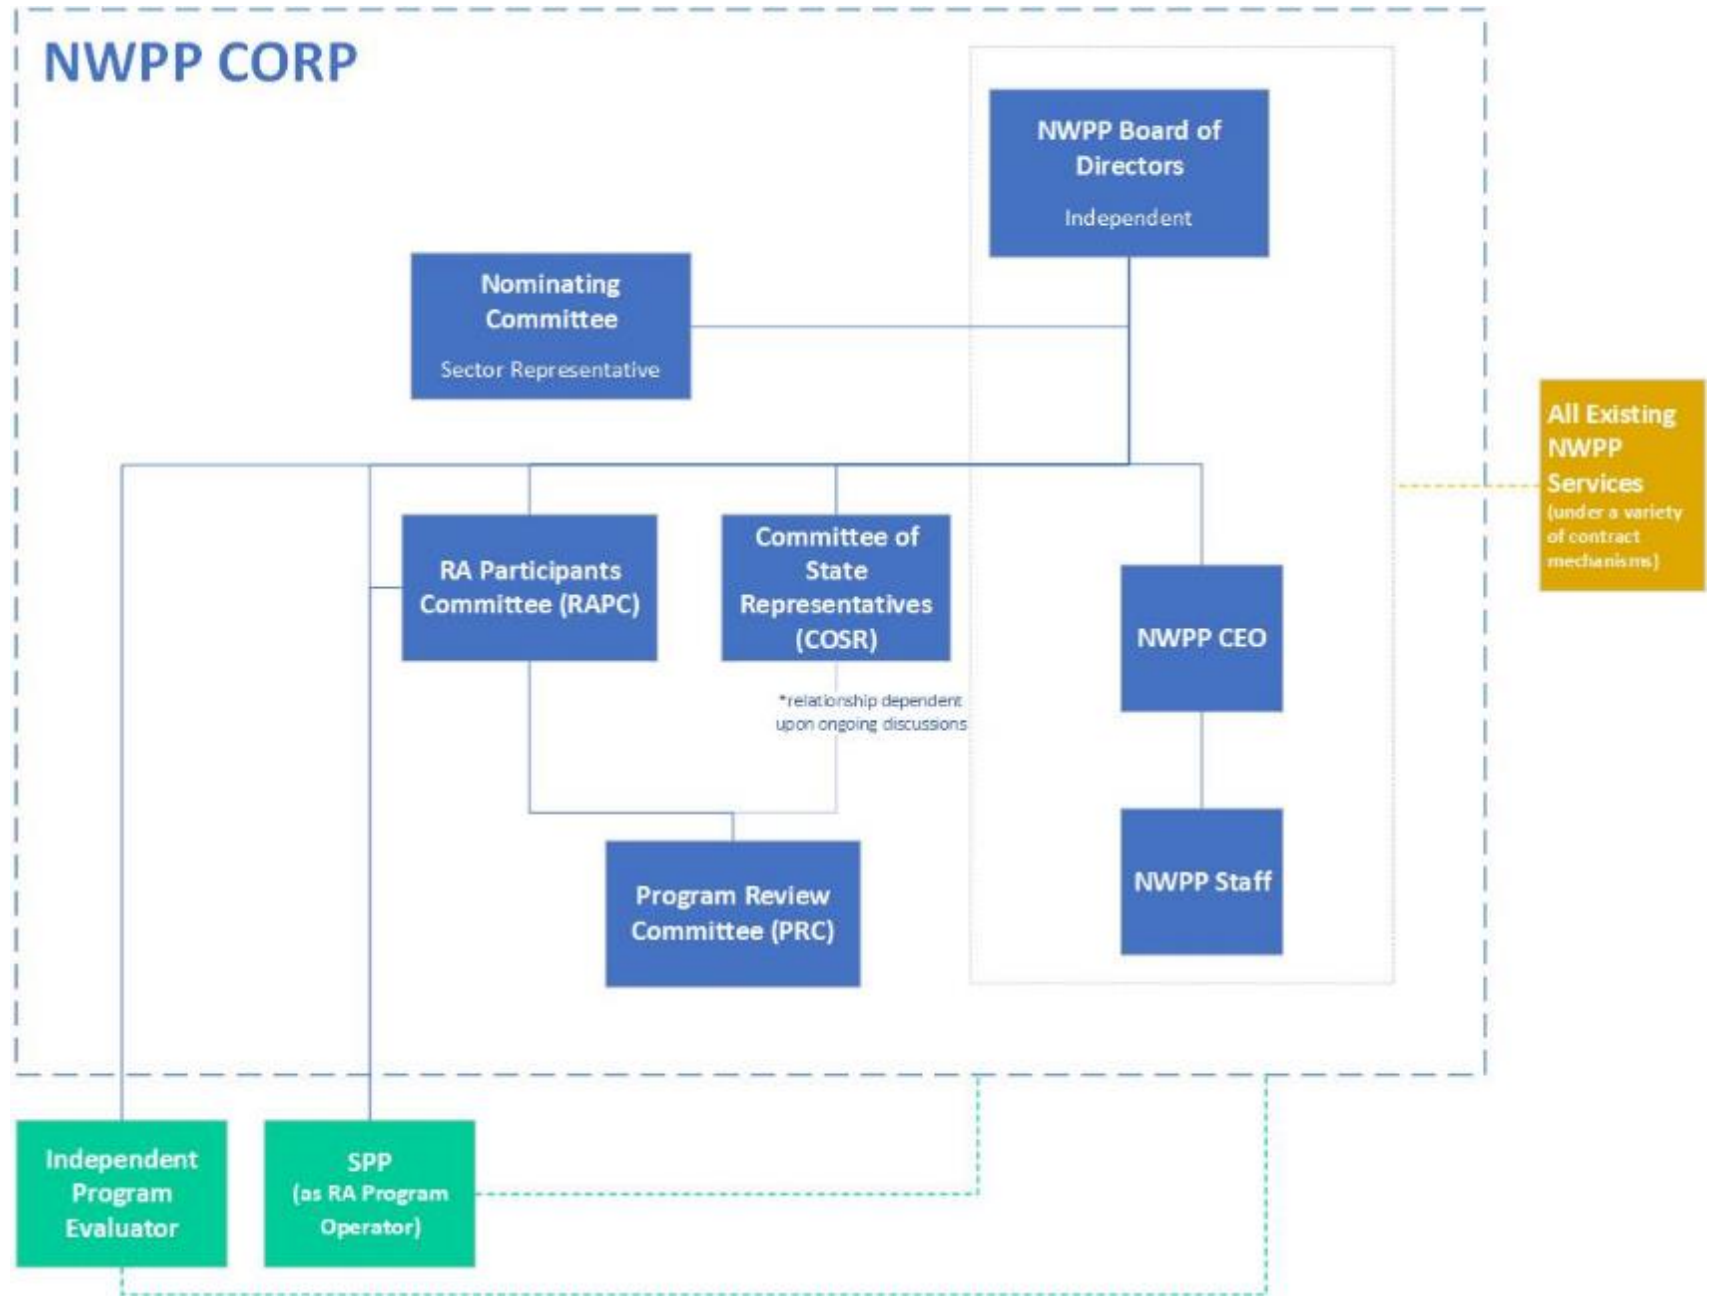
NWPP CORP

NWPP Board of Directors
Independent

Nominating Committee
Sector Representative

All Existing NWPP Services
(under a variety of contract mechanisms)

RA Participants Committee (RAPC)

Committee of State Representatives (COSR)

NWPP CEO

*relationship dependent upon ongoing discussions

Program Review Committee (PRC)

NWPP Staff

Independent Program Evaluator

SPP
(as RA Program Operator)